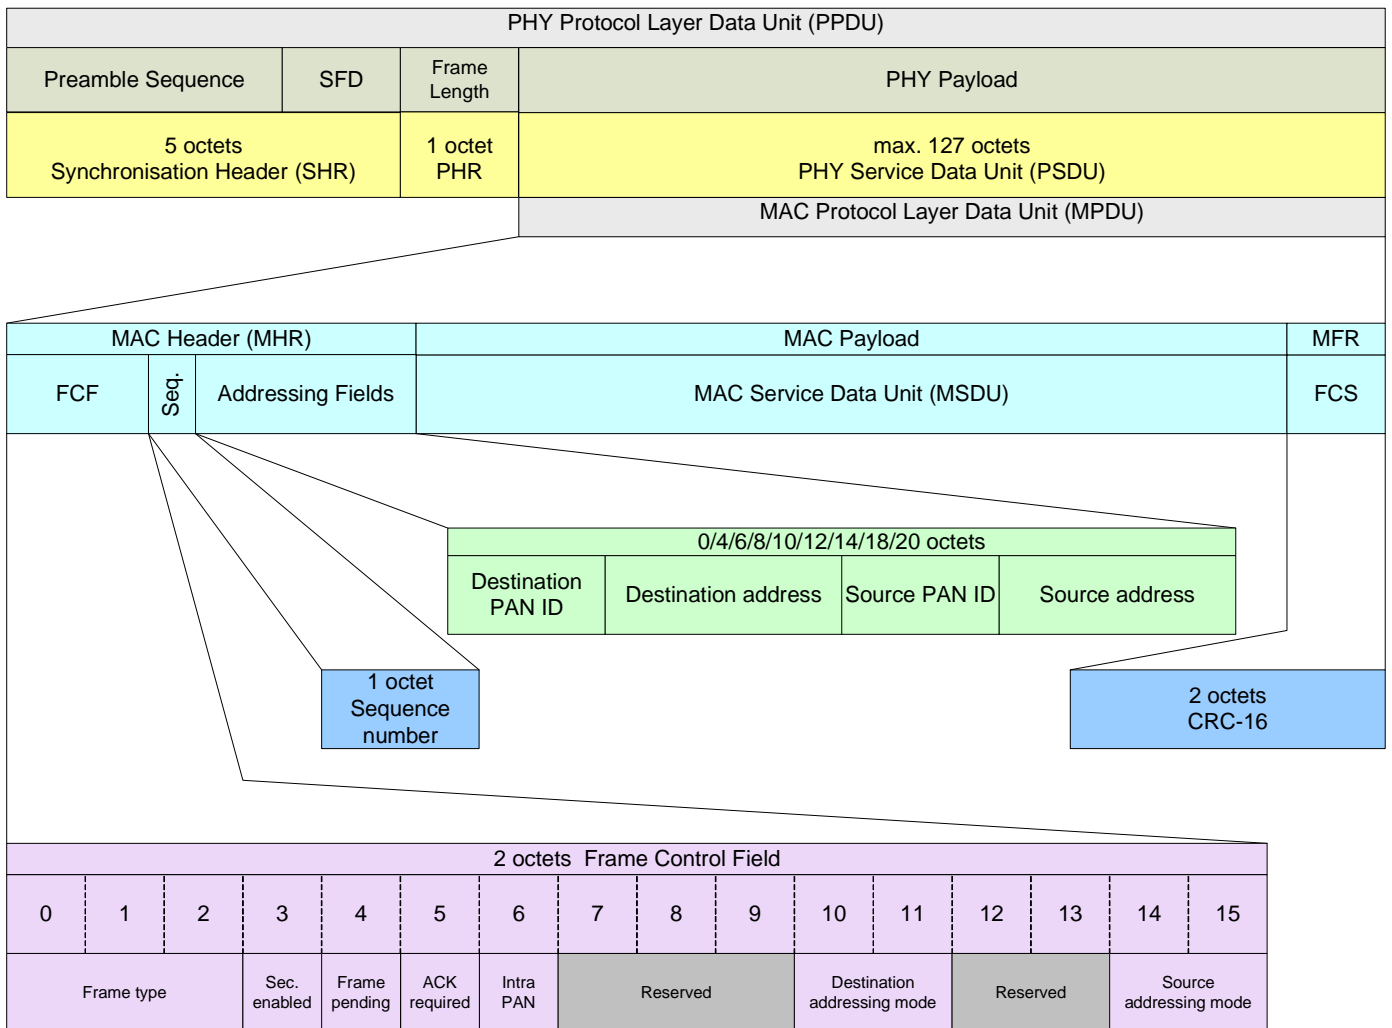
PHY Protocol Layer Data Unit (PPDU)

| Preamble Sequence | SFD | Frame Length | PHY Payload |
|---|---|---|---|
| 5 octets Synchronisation Header (SHR) | | 1 octet PHR | max. 127 octets PHY Service Data Unit (PSDU) |

MAC Protocol Layer Data Unit (MPDU)

| MAC Header (MHR) | | | MAC Payload | MFR |
|---|---|---|---|---|
| FCF | Seq. | Addressing Fields | MAC Service Data Unit (MSDU) | FCS |

0/4/6/8/10/12/14/18/20 octets

| Destination PAN ID | Destination address | Source PAN ID | Source address |
|---|---|---|---|

1 octet Sequence number

2 octets CRC-16

2 octets Frame Control Field

| 0 | 1 | 2 | 3 | 4 | 5 | 6 | 7 | 8 | 9 | 10 | 11 | 12 | 13 | 14 | 15 |
|---|---|---|---|---|---|---|---|---|---|---|---|---|---|---|---|
| Frame type | | | Sec. enabled | Frame pending | ACK required | Intra PAN | Reserved | | | Destination addressing mode | | Reserved | | Source addressing mode | |